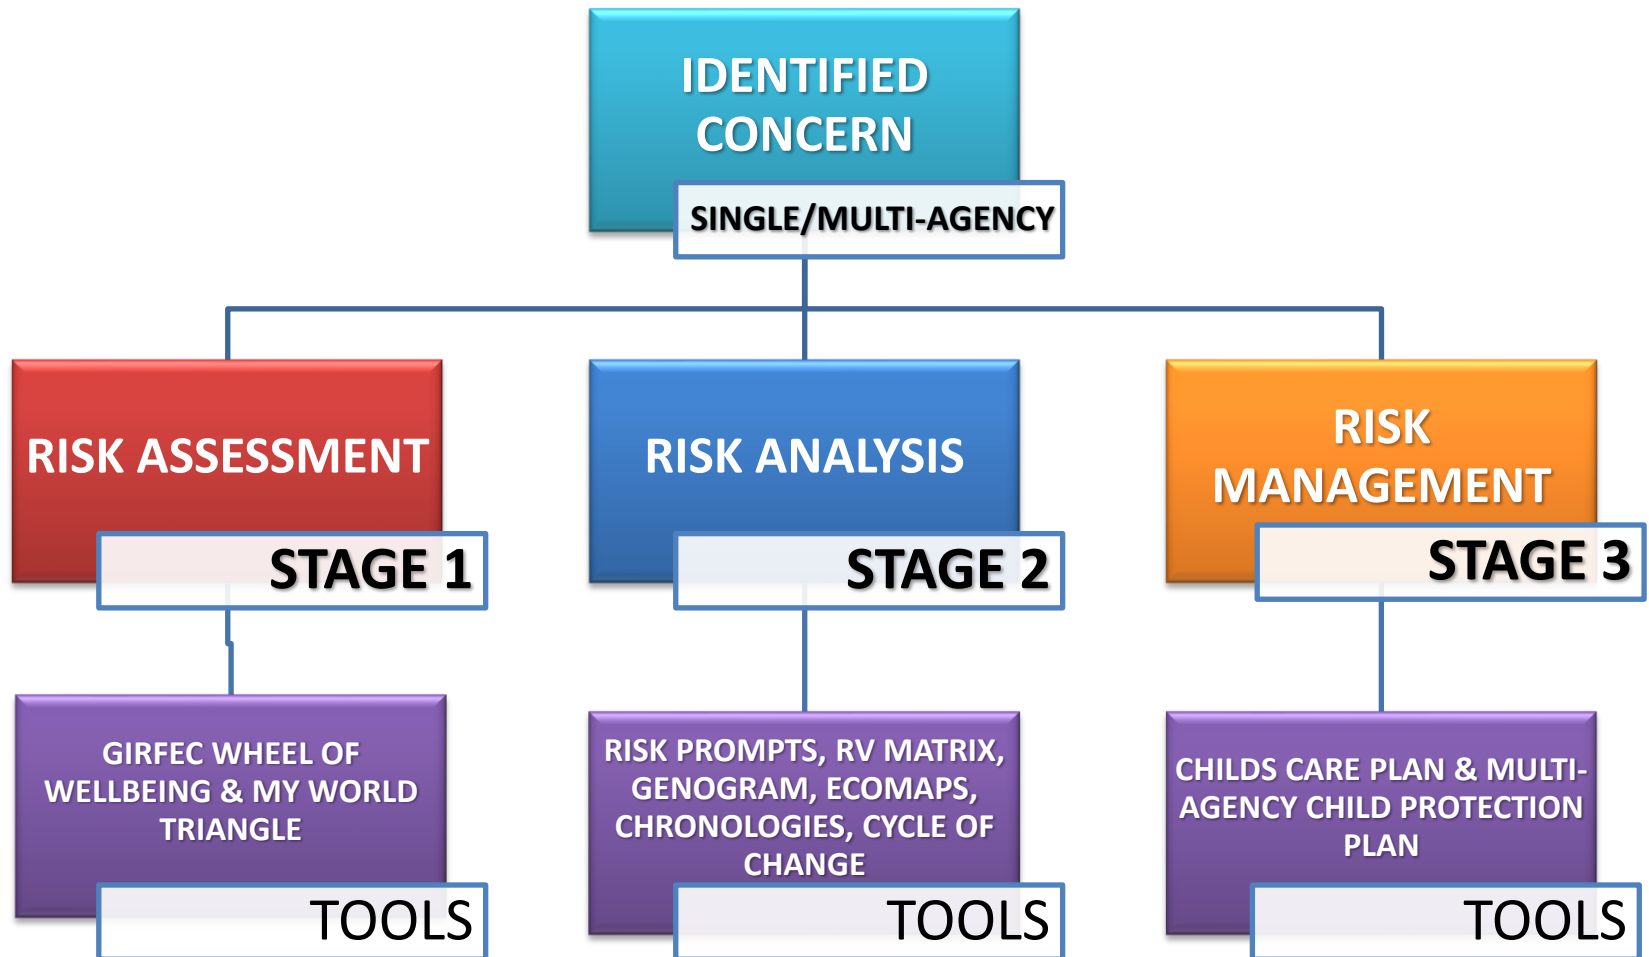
IDENTIFIED CONCERN

SINGLE/MULTI-AGENCY

RISK ASSESSMENT

STAGE 1

RISK ANALYSIS

STAGE 2

RISK MANAGEMENT

STAGE 3

GIRFEC WHEEL OF WELLBEING & MY WORLD TRIANGLE

TOOLS

RISK PROMPTS, RV MATRIX, GENOGRAM, ECOMAPS, CHRONOLOGIES, CYCLE OF CHANGE

TOOLS

CHILDS CARE PLAN & MULTI-AGENCY CHILD PROTECTION PLAN

TOOLS